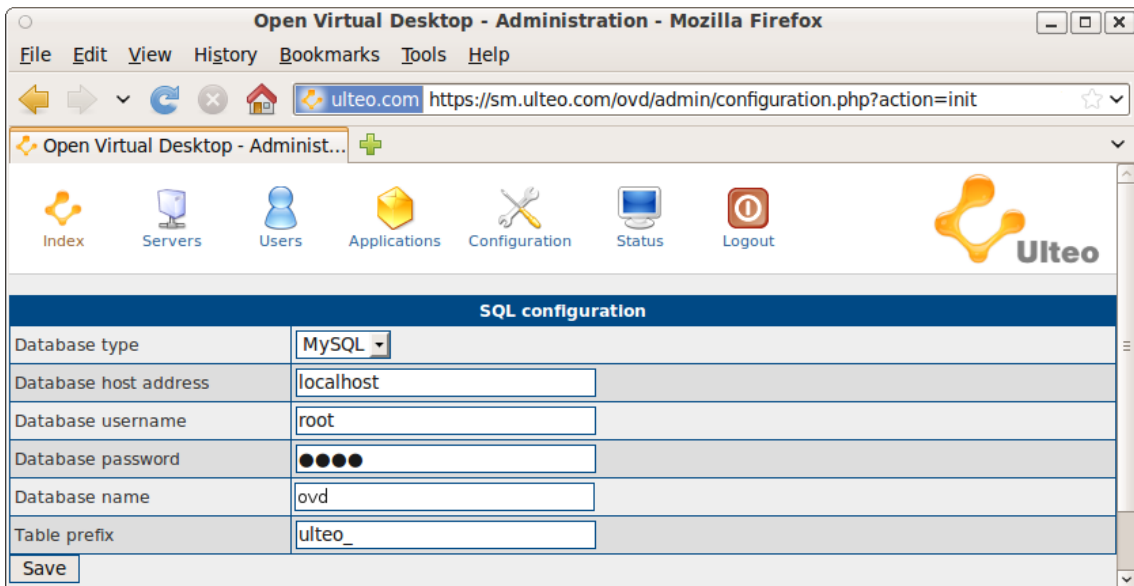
Open Virtual Desktop - Administration - Mozilla Firefox

File Edit View History Bookmarks Tools Help

ulteo.com https://sm.ulteo.com/ovd/admin/configuration.php?action=init

Open Virtual Desktop - Administ...

Index Servers Users Applications Configuration Status Logout

Ulteo

| SQL configuration | |
|---|---|
| Database type | MySQL |
| Database host address | localhost |
| Database username | root |
| Database password | ●●●● |
| Database name | ovd |
| Table prefix | ulteo_ |

Save